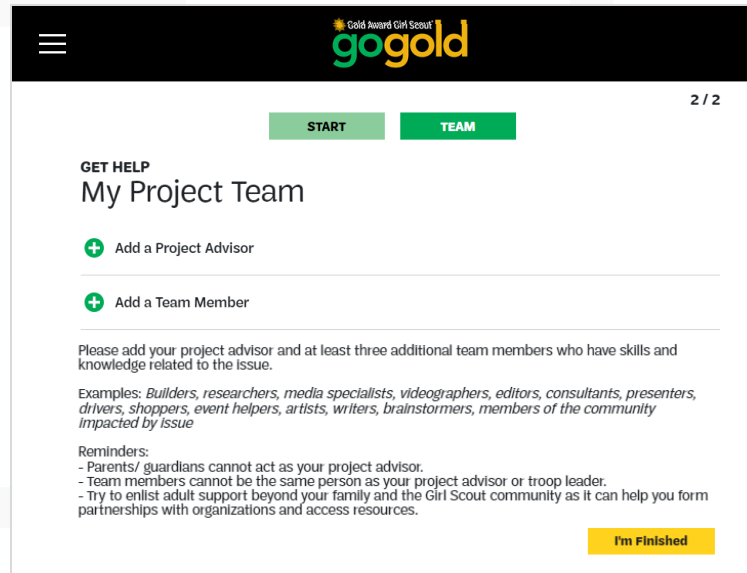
Gold Award Girl Scout
gogold

2 / 2

START

TEAM

GET HELP
My Project Team

Add a Project Advisor

Add a Team Member

Please add your project advisor and at least three additional team members who have skills and knowledge related to the issue.

Examples: Builders, researchers, media specialists, videographers, editors, consultants, presenters, drivers, shoppers, event helpers, artists, writers, brainstormers, members of the community impacted by issue

Reminders:
- Parents/ guardians cannot act as your project advisor.
- Team members cannot be the same person as your project advisor or troop leader.
- Try to enlist adult support beyond your family and the Girl Scout community as it can help you form partnerships with organizations and access resources.

I'm Finished